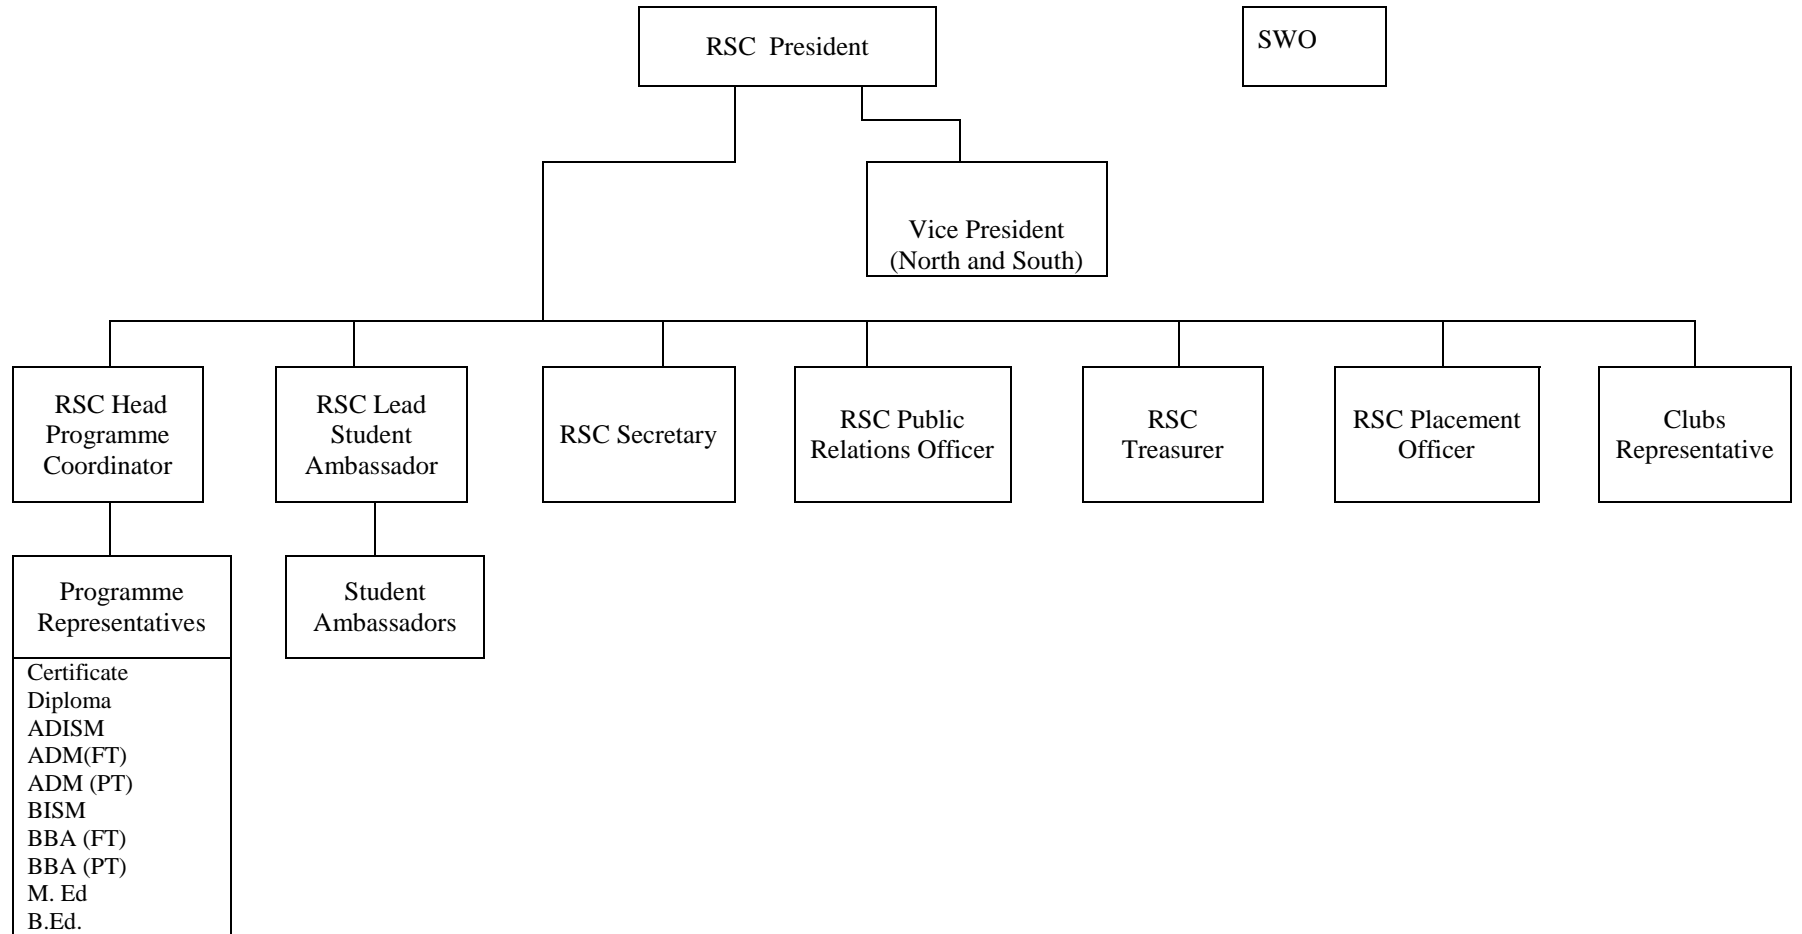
RSC President

SWO

Vice President (North and South)

RSC Head Programme Coordinator

RSC Lead Student Ambassador

RSC Secretary

RSC Public Relations Officer

RSC Treasurer

RSC Placement Officer

Clubs Representative

Programme Representatives

Certificate
Diploma
ADISM
ADM(FT)
ADM (PT)
BISM
BBA (FT)
BBA (PT)
M. Ed
B.Ed.

Student Ambassadors